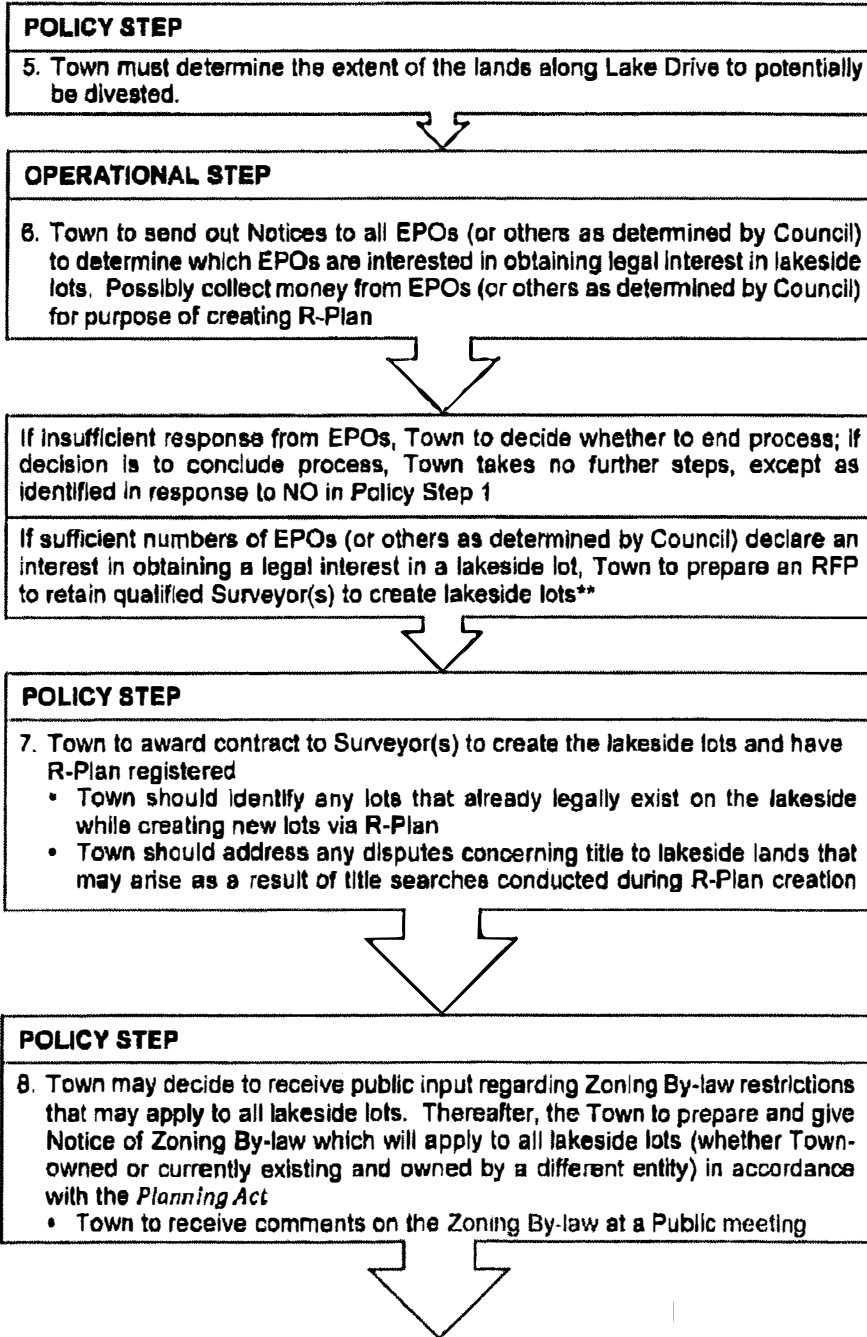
POLICY STEP

5. Town must determine the extent of the lands along Lake Drive to potentially be divested.

OPERATIONAL STEP

6. Town to send out Notices to all EPOs (or others as determined by Council) to determine which EPOs are interested in obtaining legal interest in lakeside lots. Possibly collect money from EPOs (or others as determined by Council) for purpose of creating R-Plan

If insufficient response from EPOs, Town to decide whether to end process; if decision is to conclude process, Town takes no further steps, except as identified in response to NO in Policy Step 1

If sufficient numbers of EPOs (or others as determined by Council) declare an interest in obtaining a legal interest in a lakeside lot, Town to prepare an RFP to retain qualified Surveyor(s) to create lakeside lots**

POLICY STEP

7. Town to award contract to Surveyor(s) to create the lakeside lots and have R-Plan registered
• Town should identify any lots that already legally exist on the lakeside while creating new lots via R-Plan
• Town should address any disputes concerning title to lakeside lands that may arise as a result of title searches conducted during R-Plan creation

POLICY STEP

8. Town may decide to receive public input regarding Zoning By-law restrictions that may apply to all lakeside lots. Thereafter, the Town to prepare and give Notice of Zoning By-law which will apply to all lakeside lots (whether Town-owned or currently existing and owned by a different entity) in accordance with the Planning Act
• Town to receive comments on the Zoning By-law at a Public meeting